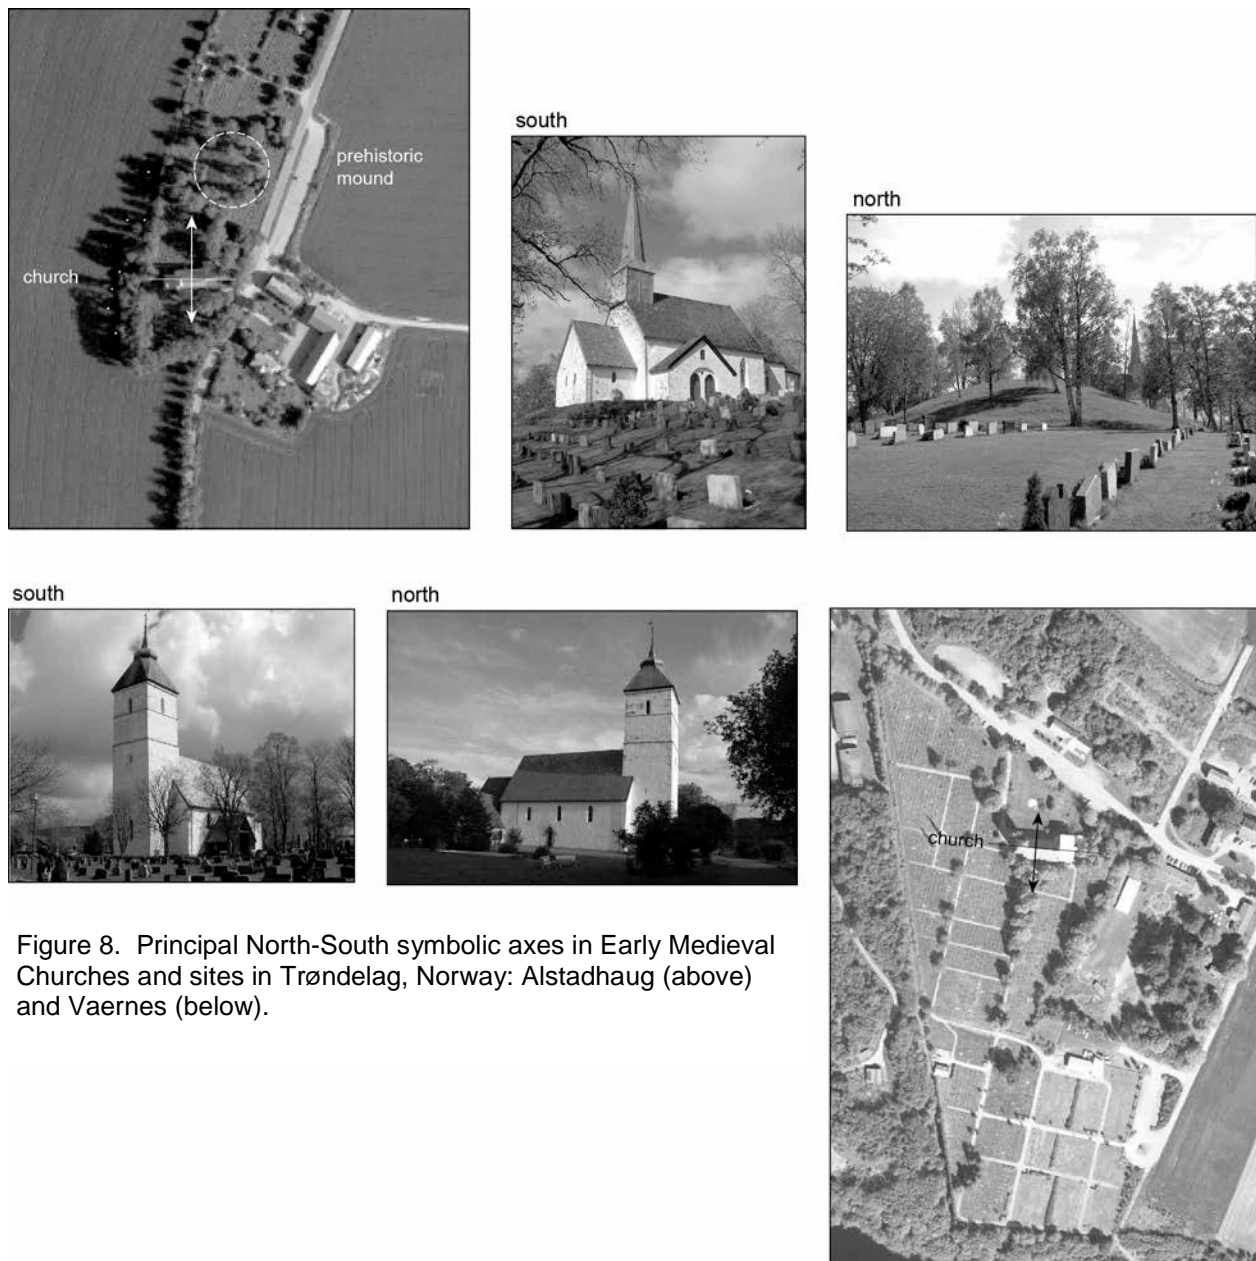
prehistoric mound

church

south

north

south

north

church

Figure 8. Principal North-South symbolic axes in Early Medieval Churches and sites in Trøndelag, Norway: Alstadhaug (above) and Vaernes (below).